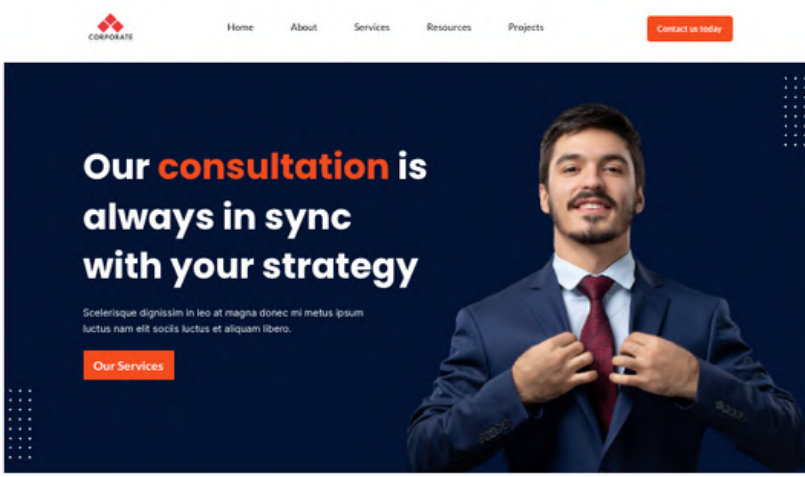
CORPORATE

Home About Services Resources Projects

Contact us today

Our consultation is always in sync with your strategy

Scelerisque dignissim in leo at magna donec mi metus ipsum luctus nam elit sociis luctus et aliquam libero.

Our Services